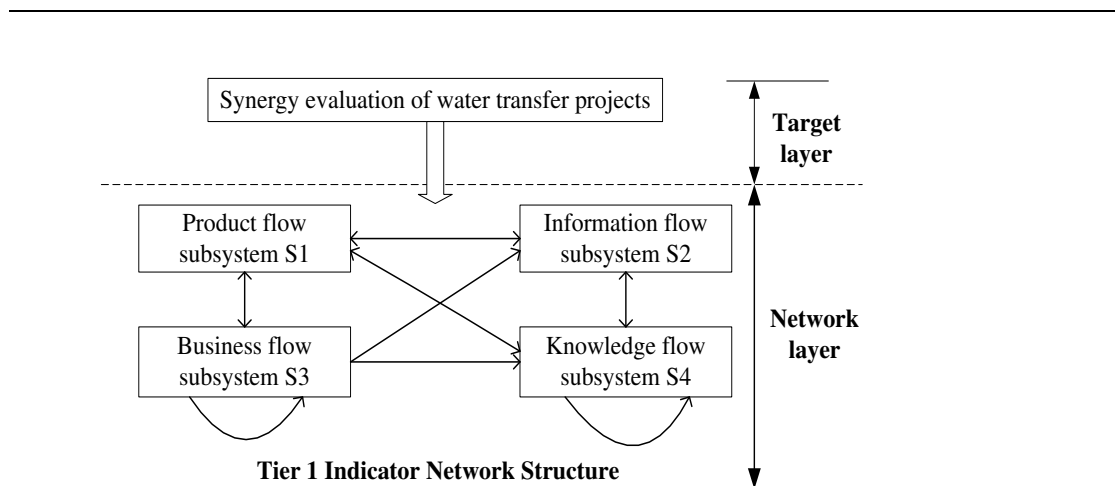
Synergy evaluation of water transfer projects

Target layer

Product flow subsystem S1

Information flow subsystem S2

Business flow subsystem S3

Knowledge flow subsystem S4

Network layer

Tier 1 Indicator Network Structure